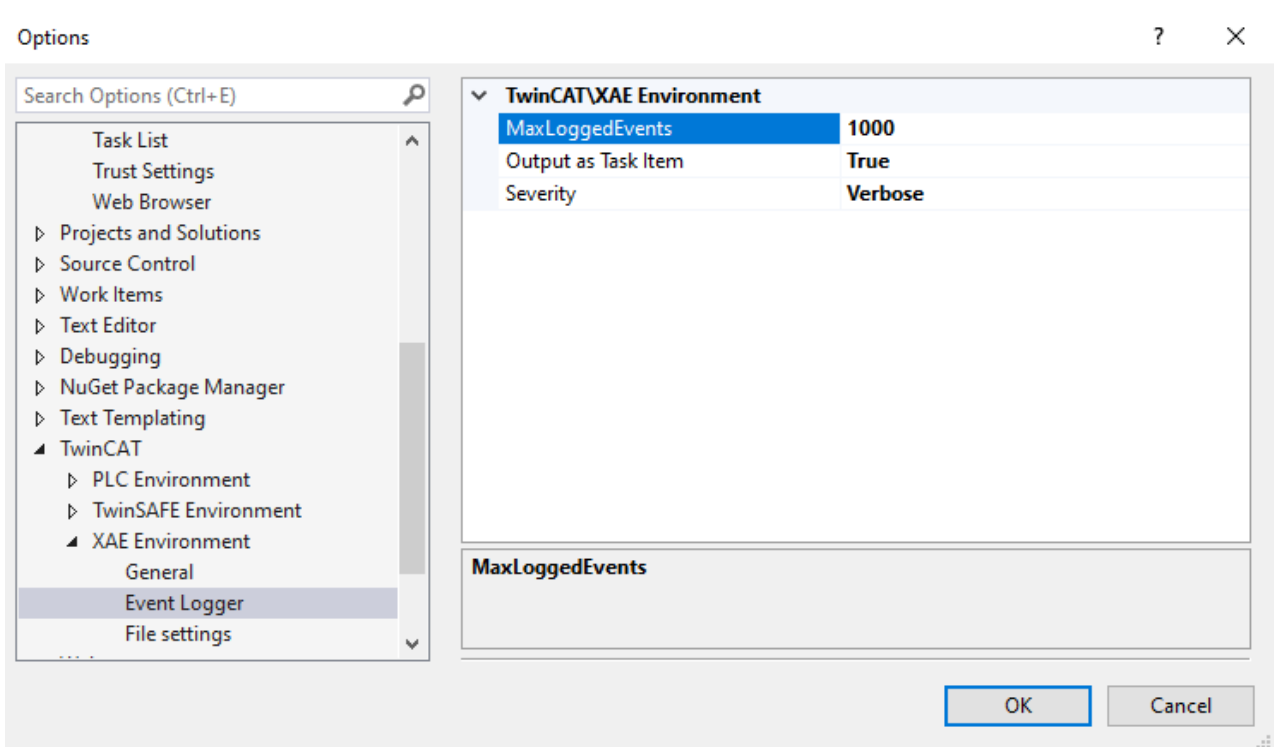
Options

?

Search Options (Ctrl+E)

Task List
Trust Settings
Web Browser
Projects and Solutions
Source Control
Work Items
Text Editor
Debugging
NuGet Package Manager
Text Templating
TwinCAT
PLC Environment
TwinSAFE Environment
XAE Environment
General
Event Logger
File settings

TwinCAT\XAE Environment

| MaxLoggedEvents | 1000 |
|---|---|
| Output as Task Item | True |
| Severity | Verbose |

MaxLoggedEvents

OK

Cancel